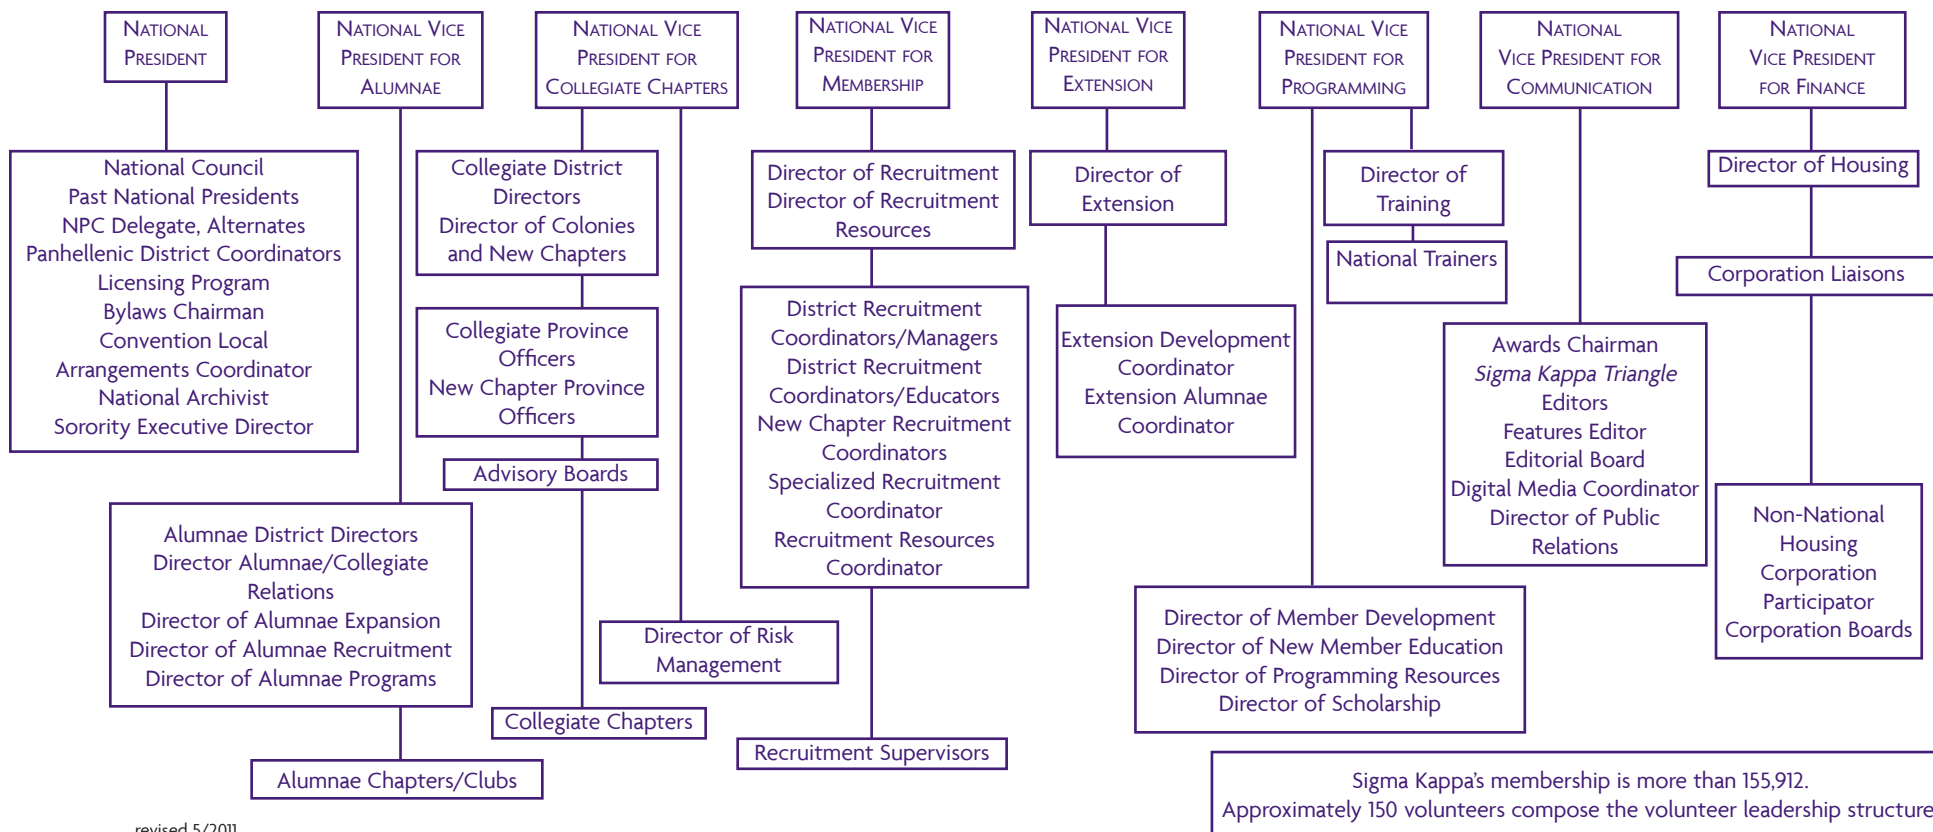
National President

National Council
Past National Presidents
NPC Delegate, Alternates
Panhellenic District Coordinators
Licensing Program
Bylaws Chairman
Convention Local Arrangements Coordinator
National Archivist
Sorority Executive Director

National Vice President for Alumnae

Alumnae District Directors
Director Alumnae/Collegiate Relations
Director of Alumnae Expansion
Director of Alumnae Recruitment
Director of Alumnae Programs

Alumnae Chapters/Clubs

National Vice President for Collegiate Chapters

Collegiate District Directors
Director of Colonies and New Chapters

Collegiate Province Officers
New Chapter Province Officers

Advisory Boards

Collegiate Chapters

Director of Risk Management

National Vice President for Membership

Director of Recruitment
Director of Recruitment Resources

District Recruitment Coordinators/Managers
District Recruitment Coordinators/Educators
New Chapter Recruitment Coordinators
Specialized Recruitment Coordinator
Recruitment Resources Coordinator

Recruitment Supervisors

National Vice President for Extension

Director of Extension

Extension Development Coordinator
Extension Alumnae Coordinator

National Vice President for Programming

Director of Training

National Trainers

Director of Member Development
Director of New Member Education
Director of Programming Resources
Director of Scholarship

National Vice President for Communication

Awards Chairman
*Sigma Kappa Triangle* Editors
Features Editor
Editorial Board
Digital Media Coordinator
Director of Public Relations

National Vice President for Finance

Director of Housing

Corporation Liaisons

Non-National Housing Corporation Participator Corporation Boards

Sigma Kappa's membership is more than 155,912.
Approximately 150 volunteers compose the volunteer leadership structure

revised 5/2011